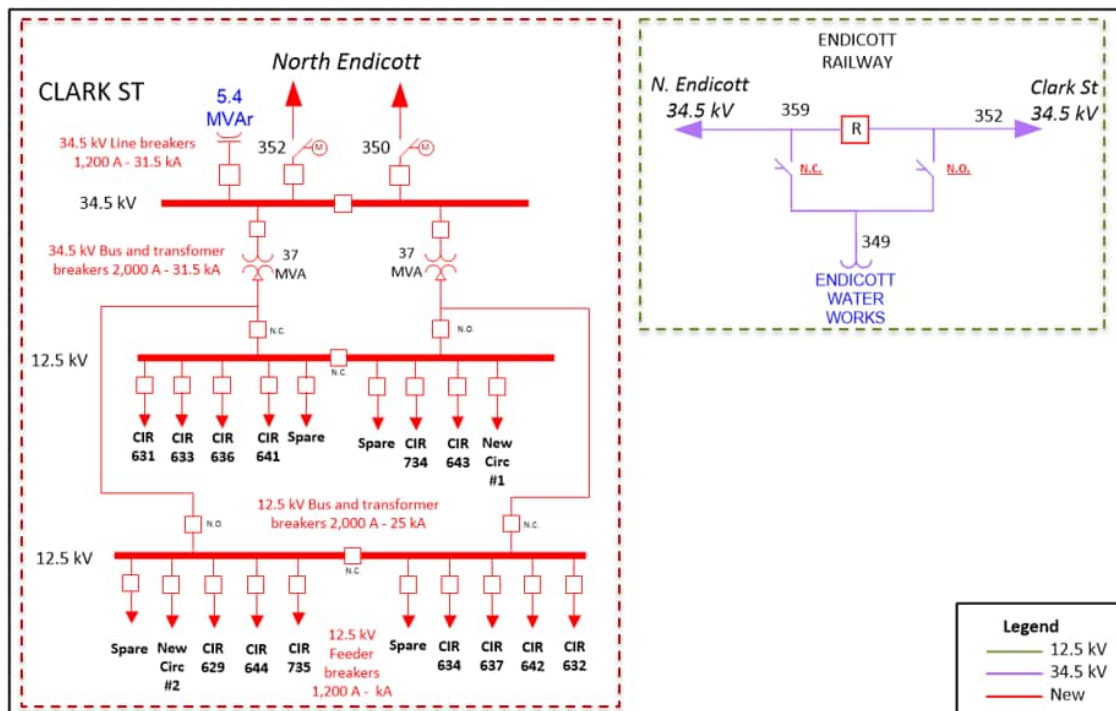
CLARK ST

North Endicott

5.4 MVAr

34.5 kV Line breakers 1,200 A - 31.5 kA

352 M 350 M

34.5 kV

34.5 kV Bus and transfomer breakers 2,000 A - 31.5 kA

37 MVA 37 MVA

N.C. N.O.

12.5 kV

N.C.

CIR 631 CIR 633 CIR 636 CIR 641 Spare Spare CIR 734 CIR 643 New Circ #1

12.5 kV Bus and transformer breakers 2,000 A - 25 kA

N.O. N.C.

12.5 kV

N.C.

Spare New Circ #2 CIR 629 CIR 644 CIR 735 12.5 kV Feeder breakers 1,200 A - kA Spare CIR 634 CIR 637 CIR 642 CIR 632

ENDICOTT RAILWAY

N. Endicott 34.5 kV

Clark St 34.5 kV

359 R 352

N.C. N.O.

349

ENDICOTT WATER WORKS

Legend
12.5 kV
34.5 kV
New